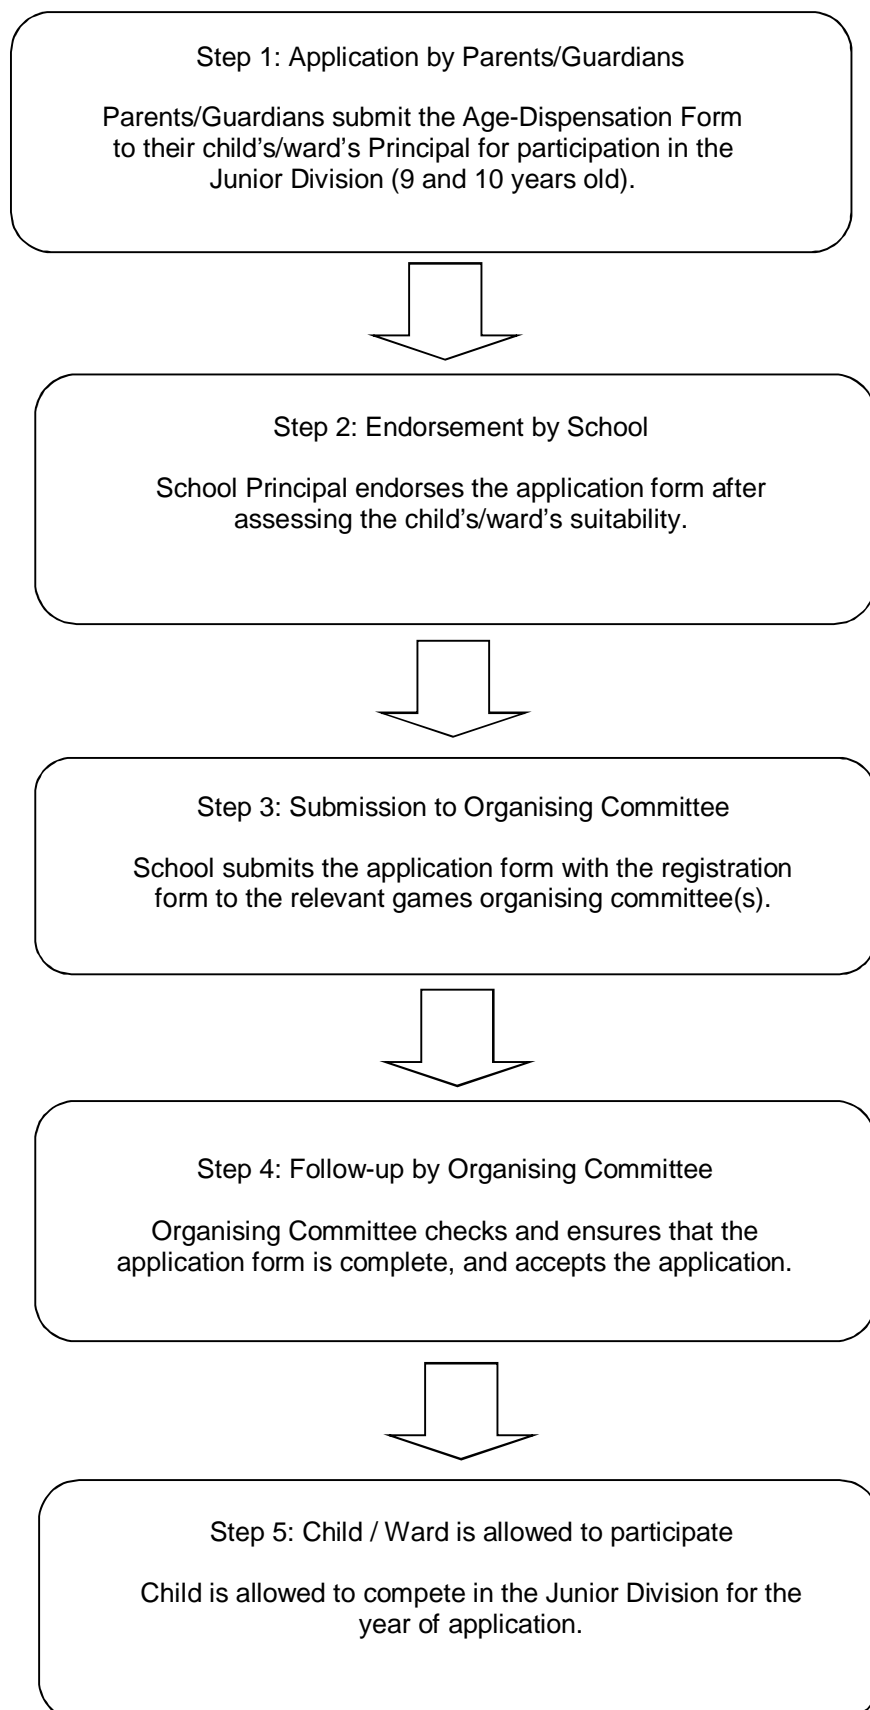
Step 1: Application by Parents/Guardians

Parents/Guardians submit the Age-Dispensation Form to their child's/ward's Principal for participation in the Junior Division (9 and 10 years old).

Step 2: Endorsement by School

School Principal endorses the application form after assessing the child's/ward's suitability.

Step 3: Submission to Organising Committee

School submits the application form with the registration form to the relevant games organising committee(s).

Step 4: Follow-up by Organising Committee

Organising Committee checks and ensures that the application form is complete, and accepts the application.

Step 5: Child / Ward is allowed to participate

Child is allowed to compete in the Junior Division for the year of application.